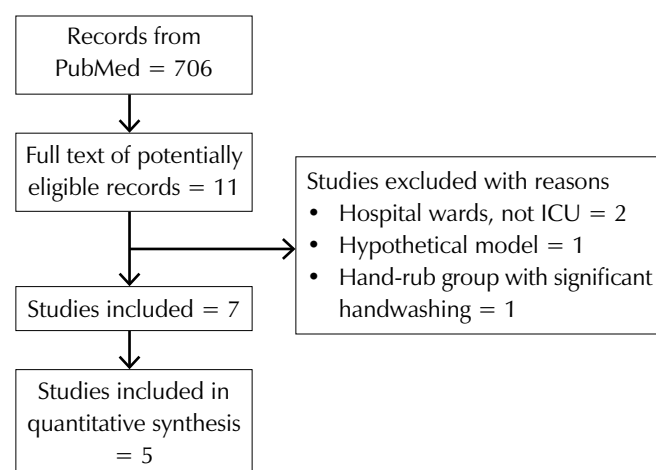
Records from PubMed = 706

Full text of potentially eligible records = 11

Studies excluded with reasons
• Hospital wards, not ICU = 2
• Hypothetical model = 1
• Hand-rub group with significant handwashing = 1

Studies included = 7

Studies included in quantitative synthesis = 5